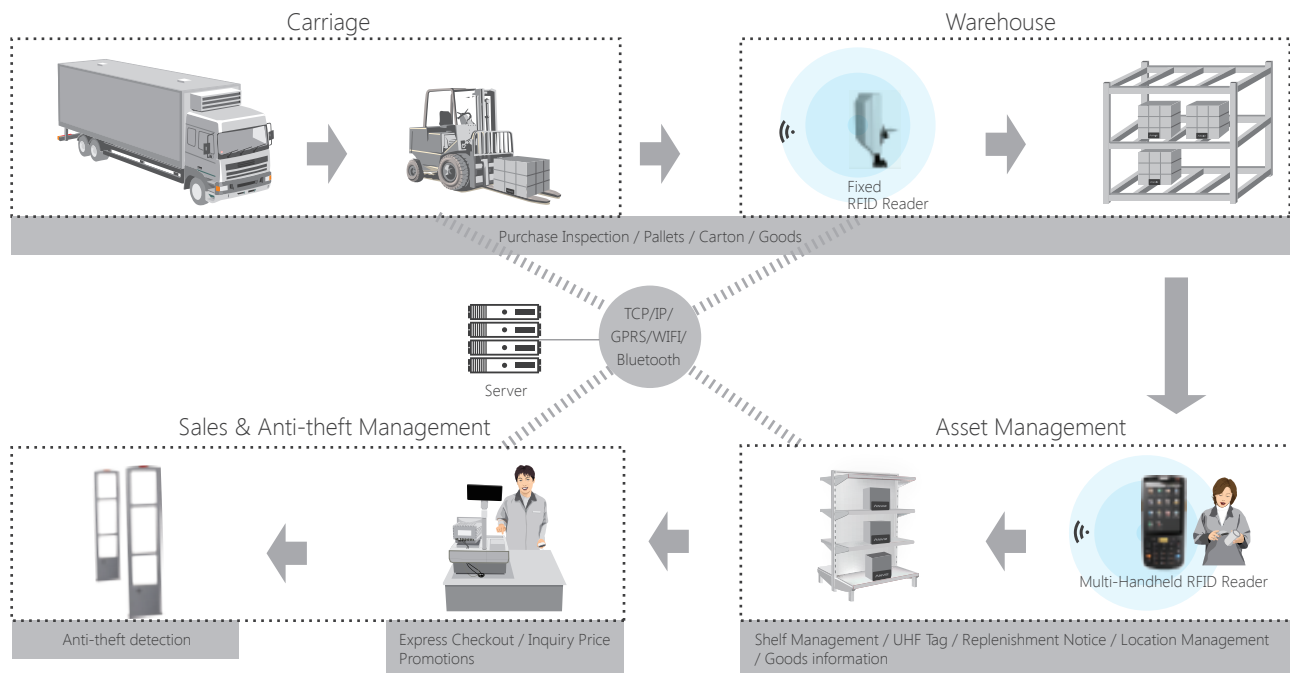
Carriage

Warehouse

Fixed RFID Reader

Purchase Inspection / Pallets / Carton / Goods

TCP/IP/ GPRS/WIFI/ Bluetooth

Server

Sales & Anti-theft Management

Asset Management

Multi-Handheld RFID Reader

Anti-theft detection

Express Checkout / Inquiry Price Promotions

Shelf Management / UHF Tag / Replenishment Notice / Location Management / Goods information